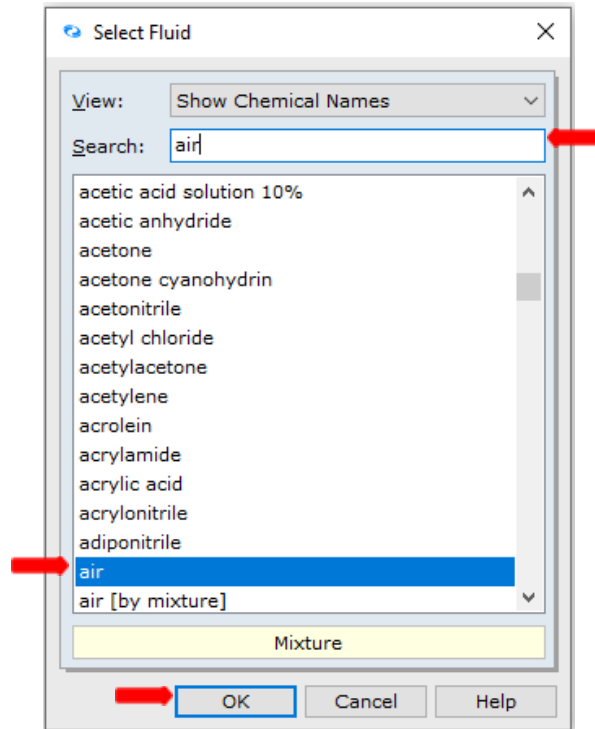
Select Fluid

View: Show Chemical Names

Search: air

acetic acid solution 10%
acetic anhydride
acetone
acetone cyanohydrin
acetonitrile
acetyl chloride
acetylacetone
acetylene
acrolein
acrylamide
acrylic acid
acrylonitrile
adiponitrile
air
air [by mixture]

Mixture

OK Cancel Help